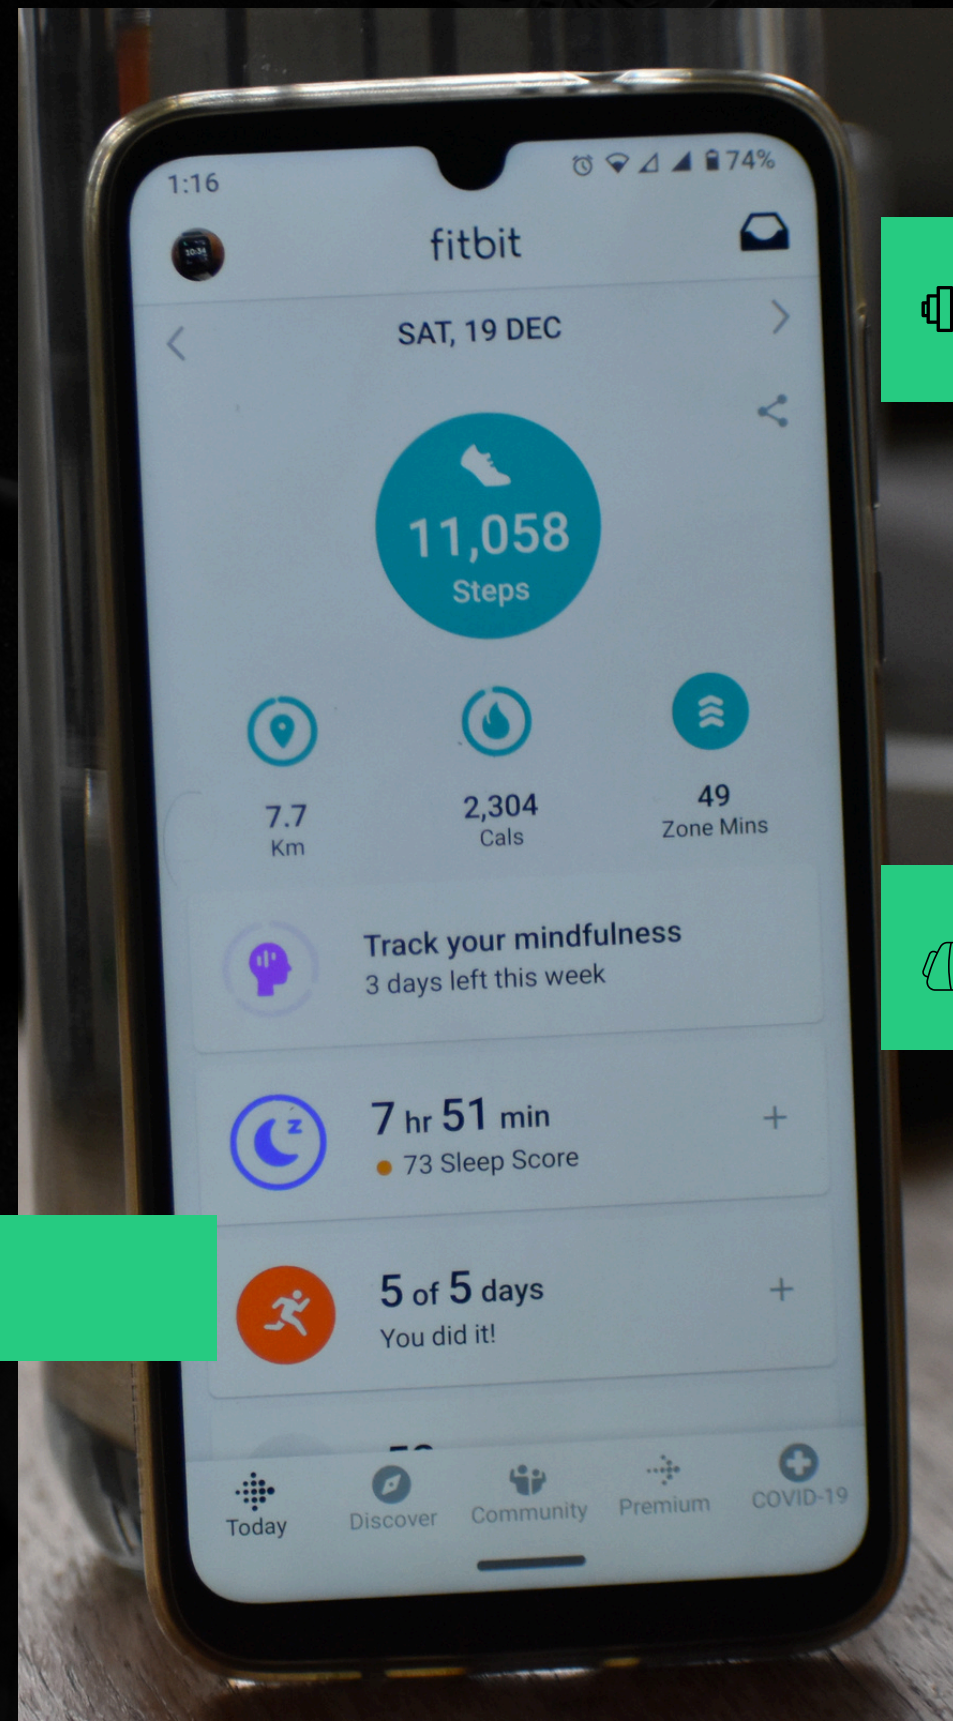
1:16

74%

fitbit

SAT, 19 DEC

11,058
Steps

7.7
Km

2,304
Cals

49
Zone Mins

Track your mindfulness
3 days left this week

7 hr 51 min
73 Sleep Score

+

5 of 5 days
You did it!

+

Today Discover Community Premium COVID-19